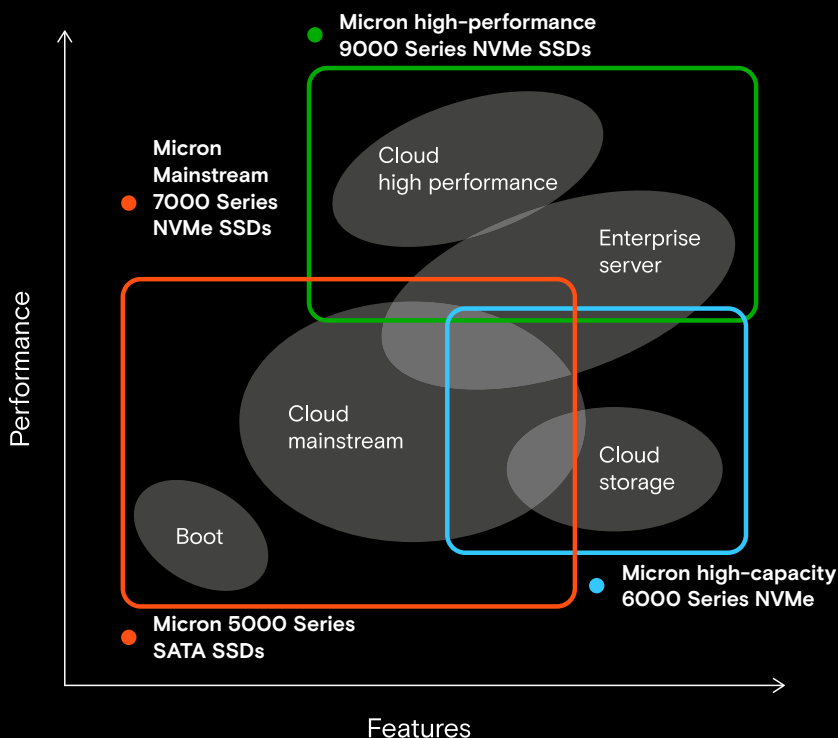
Micron high-performance
9000 Series NVMe SSDs

Micron
Mainstream
7000 Series
NVMe SSDs

Cloud
high performance

Enterprise
server

Performance

Cloud
mainstream

Cloud
storage

Boot

Micron high-capacity
6000 Series NVMe

Micron 5000 Series
SATA SSDs

Features